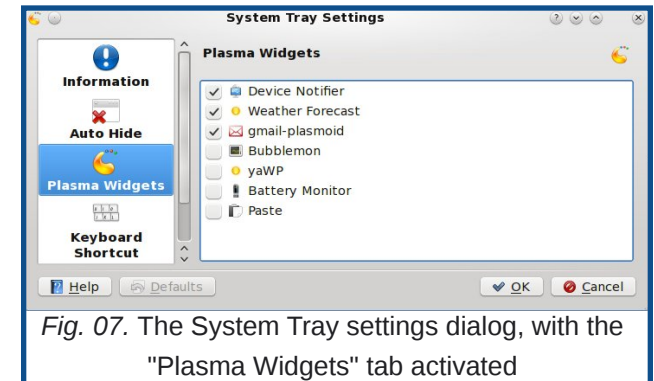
System Tray Settings

Information

Auto Hide

Plasma Widgets

Keyboard Shortcut

Plasma Widgets

Device Notifier
Weather Forecast
gmail-plasmoid
Bubblemon
yaWP
Battery Monitor
Paste

Help
Defaults
OK
Cancel

*Fig. 07.* The System Tray settings dialog, with the "Plasma Widgets" tab activated